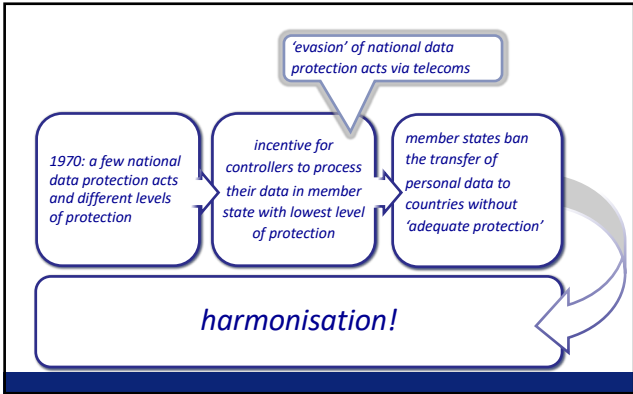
'evasion' of national data protection acts via telecoms

1970: a few national data protection acts and different levels of protection

incentive for controllers to process their data in member state with lowest level of protection

member states ban the transfer of personal data to countries without 'adequate protection'

harmonisation!